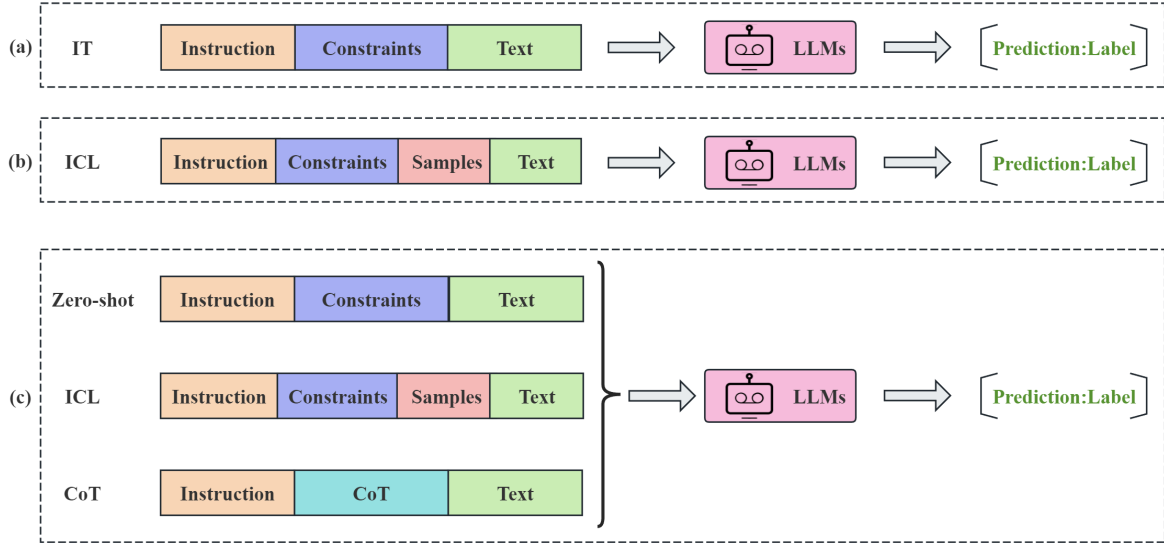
(a) IT

| Instruction | Constraints | Text |
|---|---|---|

LLMs

Prediction:Label

(b) ICL

| Instruction | Constraints | Samples | Text |
|---|---|---|---|

LLMs

Prediction:Label

(c)

Zero-shot

| Instruction | Constraints | Text |
|---|---|---|

ICL

| Instruction | Constraints | Samples | Text |
|---|---|---|---|

CoT

| Instruction | CoT | Text |
|---|---|---|

LLMs

Prediction:Label